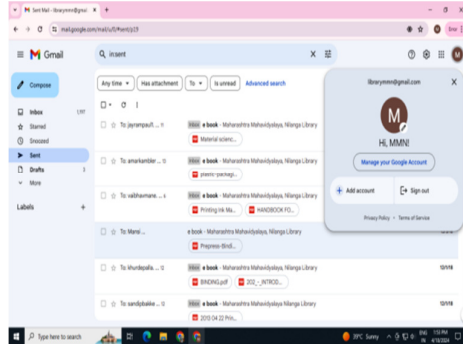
Sent Mail - librarymmn@gmai... ×  +

mail.google.com/mail/u/0/#sent/p15

Gmail

in:sent

Compose

Inbox 1,197
Starred
Snoozed
Sent
Drafts 3
More

Labels +

Any time ▾  Has attachment  To ▾  Is unread  Advanced search

To: jayrampaull... 13  Inbox e book - Maharashtra Mahavidyalaya, Nilanga Library
Material scienc...

To: amarkamble ... 12  Inbox e book - Maharashtra Mahavidyalaya, Nilanga Library
pravinc-pacnagi...

To: vaibhavmane... 6  Inbox e book - Maharashtra Mahavidyalaya, Nilanga Library
Printing ink Ma...  HANDBOOK FO...

To: Maroti ...  e book - Maharashtra Mahavidyalaya, Nilanga Library
Prepress-Bindi...

To: khurdepalla... 12  Inbox e book - Maharashtra Mahavidyalaya, Nilanga Library 12/1/18
BINDING.pdf  202_-_INTROD...

To: sandipbakke ... 12  Inbox e book - Maharashtra Mahavidyalaya, Nilanga Library 12/1/18
2010.04.22 Prin...

librarymmn@gmail.com

Hi, MMN!

Manage your Google Account

Add account  Sign out

Privacy Policy • Terms of Service

Type here to search

39°C Sunny  ENG IN  1:53 PM 4/18/2024